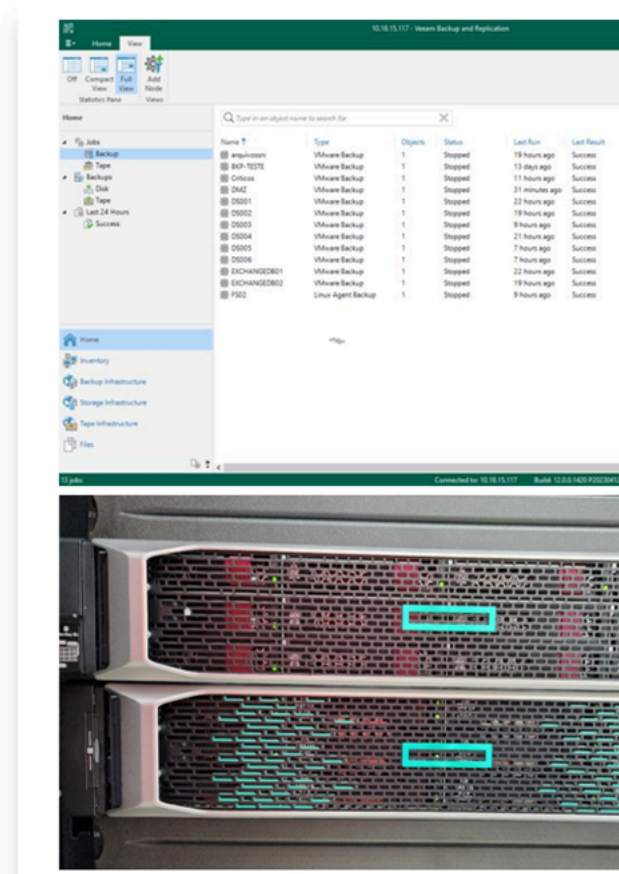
10.18.15.117 - Veeam Backup and Replication

Home View

Off Compact View Full View Add Node

Statistics Pane Views

Home

Jobs
Backup
Tape
Backups
Disk
Tape
Last 24 Hours
Success

Home
Inventory
Backup Infrastructure
Storage Infrastructure
Tape Infrastructure
Files

Type in an object name to search for

| Name | Type | Objects | Status | Last Run | Last Result |
|---|---|---|---|---|---|
| arquivossm | VMware Backup | 1 | Stopped | 19 hours ago | Success |
| BKP-TESTE | VMware Backup | 1 | Stopped | 13 days ago | Success |
| Criticos | VMware Backup | 1 | Stopped | 11 hours ago | Success |
| DMZ | VMware Backup | 1 | Stopped | 31 minutes ago | Success |
| DS001 | VMware Backup | 1 | Stopped | 22 hours ago | Success |
| DS002 | VMware Backup | 1 | Stopped | 19 hours ago | Success |
| DS003 | VMware Backup | 1 | Stopped | 9 hours ago | Success |
| DS004 | VMware Backup | 1 | Stopped | 21 hours ago | Success |
| DS005 | VMware Backup | 1 | Stopped | 7 hours ago | Success |
| DS006 | VMware Backup | 1 | Stopped | 7 hours ago | Success |
| EXCHANGEDB01 | VMware Backup | 1 | Stopped | 22 hours ago | Success |
| EXCHANGEDB02 | VMware Backup | 1 | Stopped | 19 hours ago | Success |
| FS02 | Linux Agent Backup | 1 | Stopped | 9 hours ago | Success |

13 jobs

Connected to: 10.18.15.117 Build: 12.0.0.1420 P2023041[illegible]